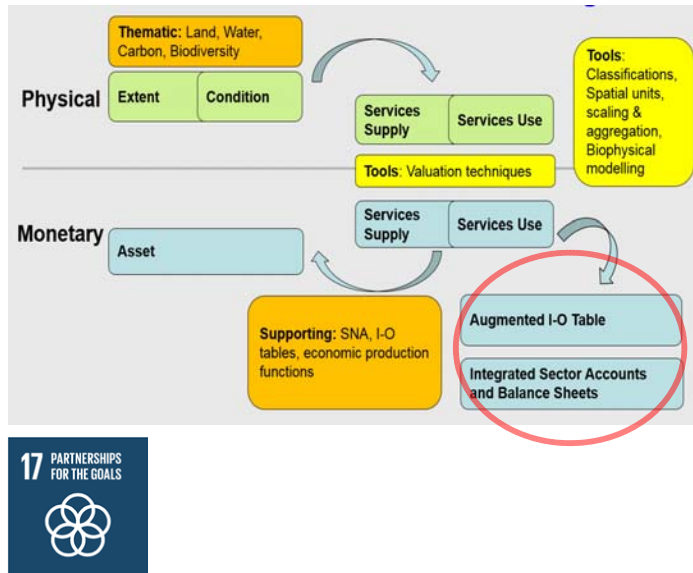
Thematic: Land, Water, Carbon, Biodiversity

Physical

Extent

Condition

Services Supply

Services Use

Tools: Classifications, Spatial units, scaling & aggregation, Biophysical modelling

Tools: Valuation techniques

Monetary

Asset

Services Supply

Services Use

Supporting: SNA, I-O tables, economic production functions

Augmented I-O Table

Integrated Sector Accounts and Balance Sheets

17 PARTNERSHIPS FOR THE GOALS